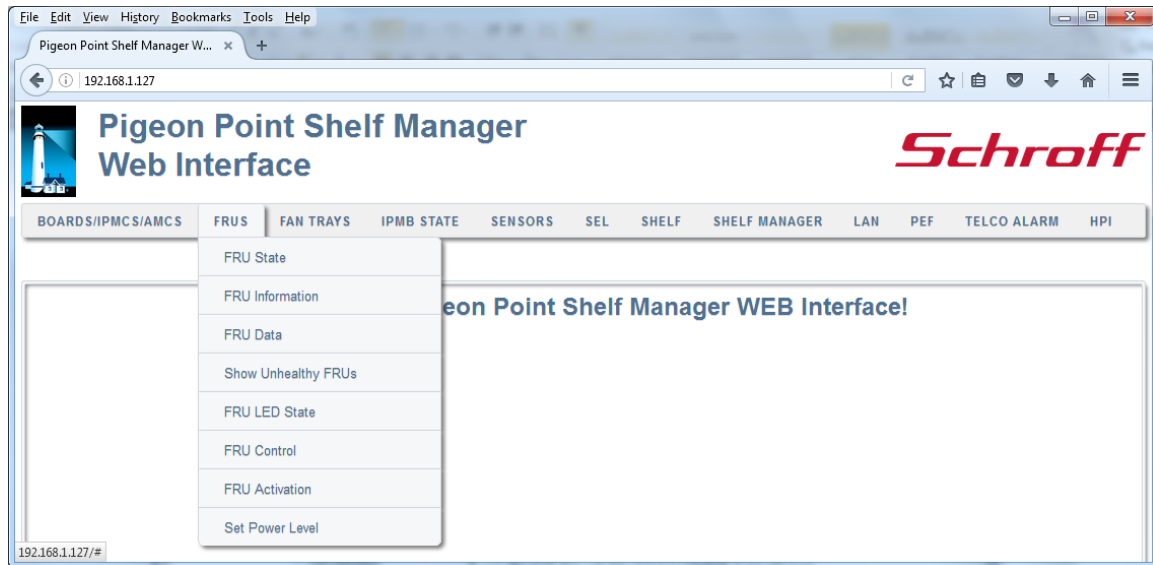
File Edit View History Bookmarks Tools Help

Pigeon Point Shelf Manager W... ×

192.168.1.127

Pigeon Point Shelf Manager
Web Interface

Schroff

BOARDS/IPMCS/AMCS FRUS FAN TRAYS IPMB STATE SENSORS SEL SHELF SHELF MANAGER LAN PEF TELCO ALARM HPI

FRU State
FRU Information
FRU Data
Show Unhealthy FRUs
FRU LED State
FRU Control
FRU Activation
Set Power Level

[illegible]eon Point Shelf Manager WEB Interface!

192.168.1.127/#